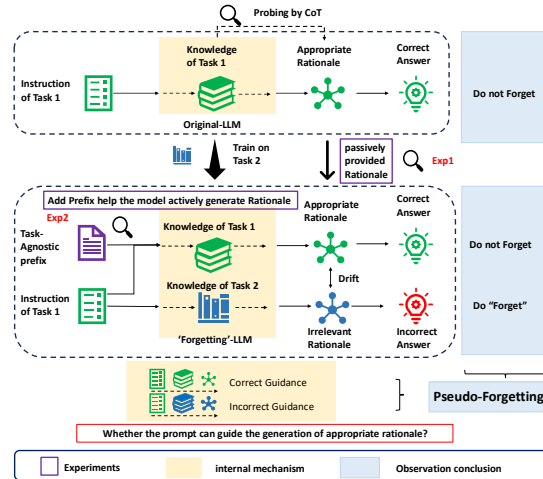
Probing by CoT

Knowledge of Task 1

Appropriate Rationale

Correct Answer

Instruction of Task 1

Original-LLM

Do not Forget

Train on Task 2

passively provided Rationale

Exp1

Add Prefix help the model actively generate Rationale

Exp2

Appropriate Rationale

Correct Answer

Task-Agnostic prefix

Knowledge of Task 1

Do not Forget

Drift

Instruction of Task 1

Knowledge of Task 2

Do "Forget"

'Forgetting'-LLM

Irrelevant Rationale

Incorrect Answer

Correct Guidance

Incorrect Guidance

Pseudo-Forgetting

Whether the prompt can guide the generation of appropriate rationale?

Experiments

internal mechanism

Observation conclusion